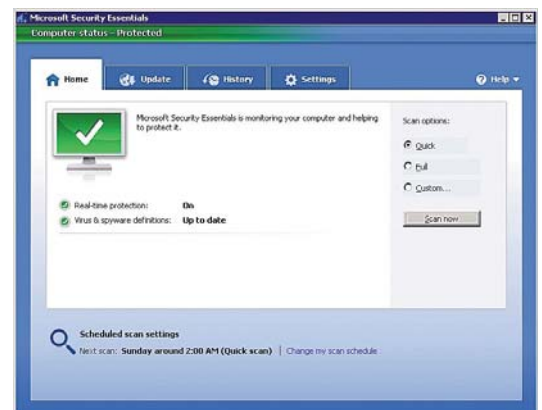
Microsoft Security Essentials

Computer status - Protected

Home
Update
History
Settings
Help ▾

Microsoft Security Essentials is monitoring your computer and helping to protect it.

Real-time protection: On
Virus & spyware definitions: Up to date

Scan options:
Quick
Full
Custom...

Scan now

Scheduled scan settings
Next scan: Sunday around 2:00 AM (Quick scan) | Change my scan schedule